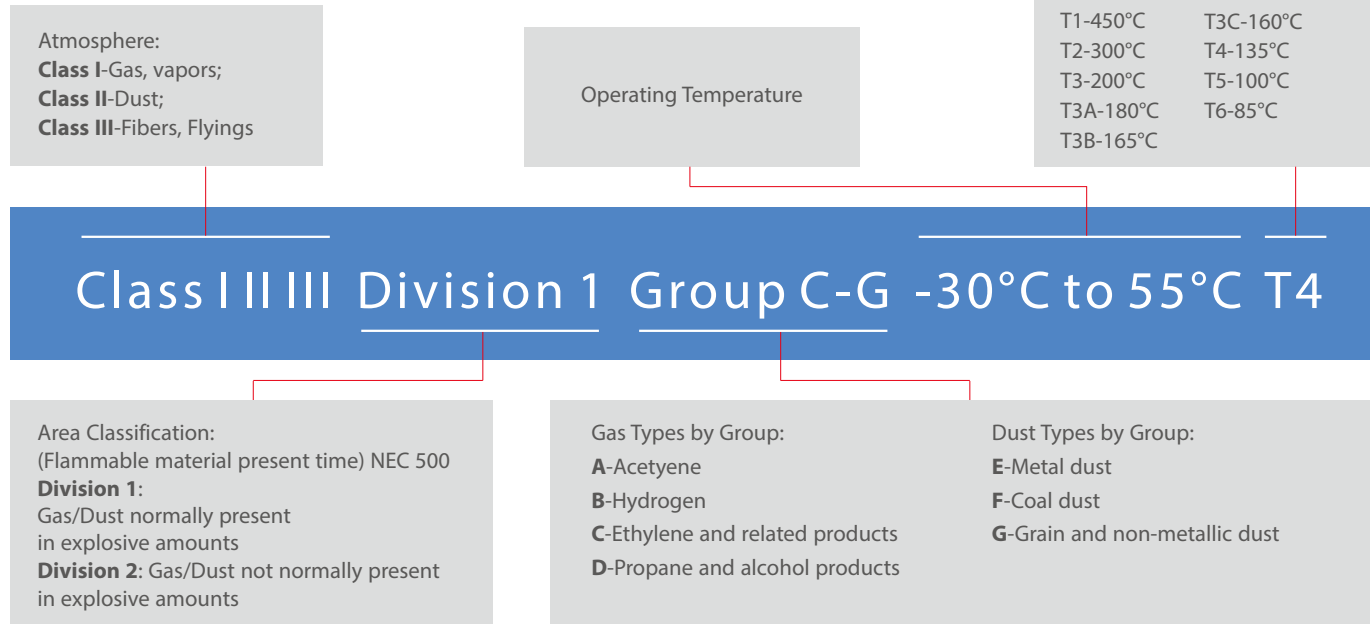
Atmosphere:
**Class I**-Gas, vapors;
**Class II**-Dust;
**Class III**-Fibers, Flyings

Operating Temperature

T1-450°C
T2-300°C
T3-200°C
T3A-180°C
T3B-165°C

T3C-160°C
T4-135°C
T5-100°C
T6-85°C

Class I II III Division 1 Group C-G -30°C to 55°C T4

Area Classification:
(Flammable material present time) NEC 500
**Division 1**:
Gas/Dust normally present in explosive amounts
**Division 2**: Gas/Dust not normally present in explosive amounts

Gas Types by Group:
**A**-Acetyene
**B**-Hydrogen
**C**-Ethylene and related products
**D**-Propane and alcohol products

Dust Types by Group:
**E**-Metal dust
**F**-Coal dust
**G**-Grain and non-metallic dust